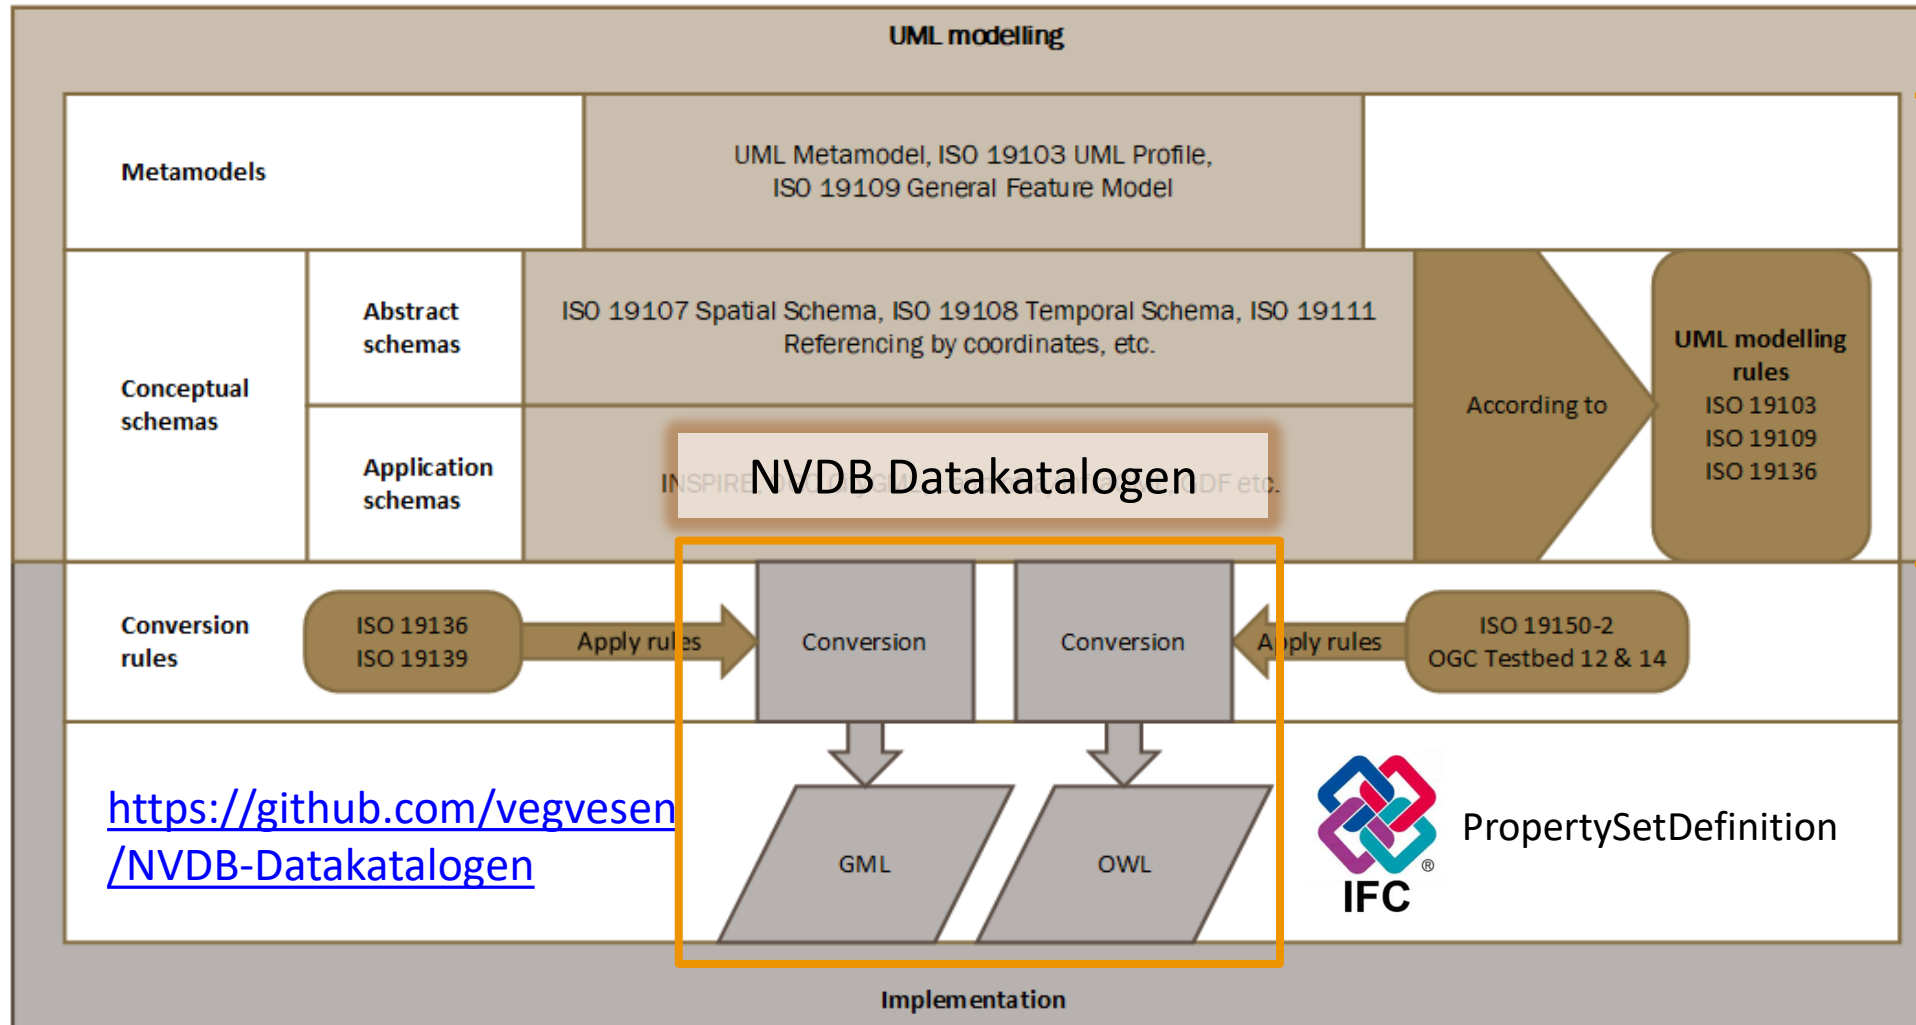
UML modelling

Metamodels

UML Metamodel, ISO 19103 UML Profile, ISO 19109 General Feature Model

Conceptual schemas

Abstract schemas

ISO 19107 Spatial Schema, ISO 19108 Temporal Schema, ISO 19111 Referencing by coordinates, etc.

Application schemas

INSPIRE, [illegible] DF etc.

NVDB Datakatalogen

According to

UML modelling rules
ISO 19103
ISO 19109
ISO 19136

Conversion rules

ISO 19136
ISO 19139

Apply rules

Conversion

Conversion

Apply rules

ISO 19150-2
OGC Testbed 12 & 14

https://github.com/vegvesen/NVDB-Datakatalogen

GML

OWL

IFC

PropertySetDefinition

Implementation